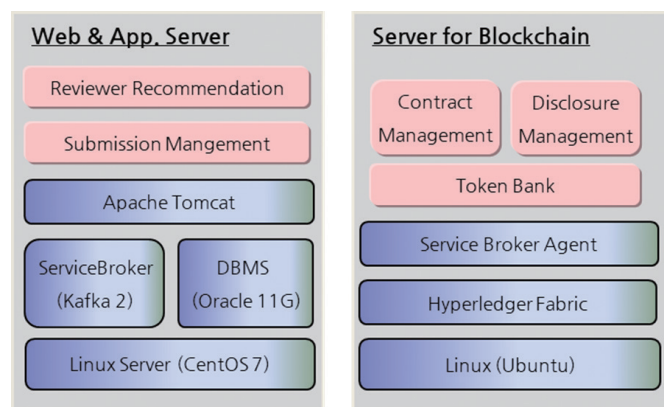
Web & App. Server

Reviewer Recommendation

Submission Mangement

Apache Tomcat

ServiceBroker (Kafka 2)

DBMS (Oracle 11G)

Linux Server (CentOS 7)

Server for Blockchain

Contract Management

Disclosure Management

Token Bank

Service Broker Agent

Hyperledger Fabric

Linux (Ubuntu)